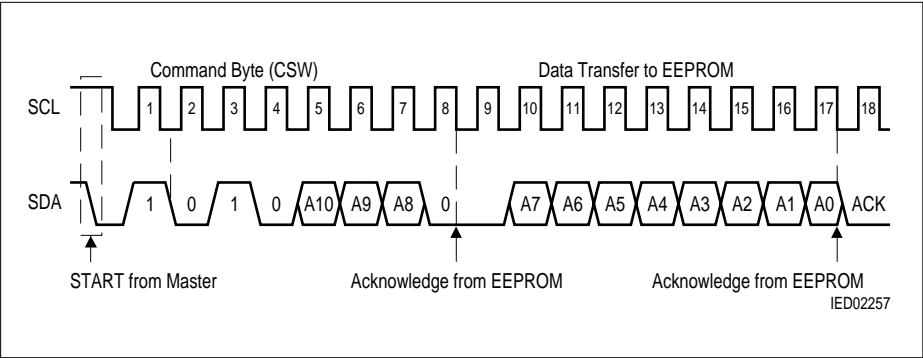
Command Byte (CSW)

Data Transfer to EEPROM

SCL

1 2 3 4 5 6 7 8 9 10 11 12 13 14 15 16 17 18

SDA

1 0 1 0 A10 A9 A8 0 A7 A6 A5 A4 A3 A2 A1 A0 ACK

START from Master

Acknowledge from EEPROM

Acknowledge from EEPROM

IED02257